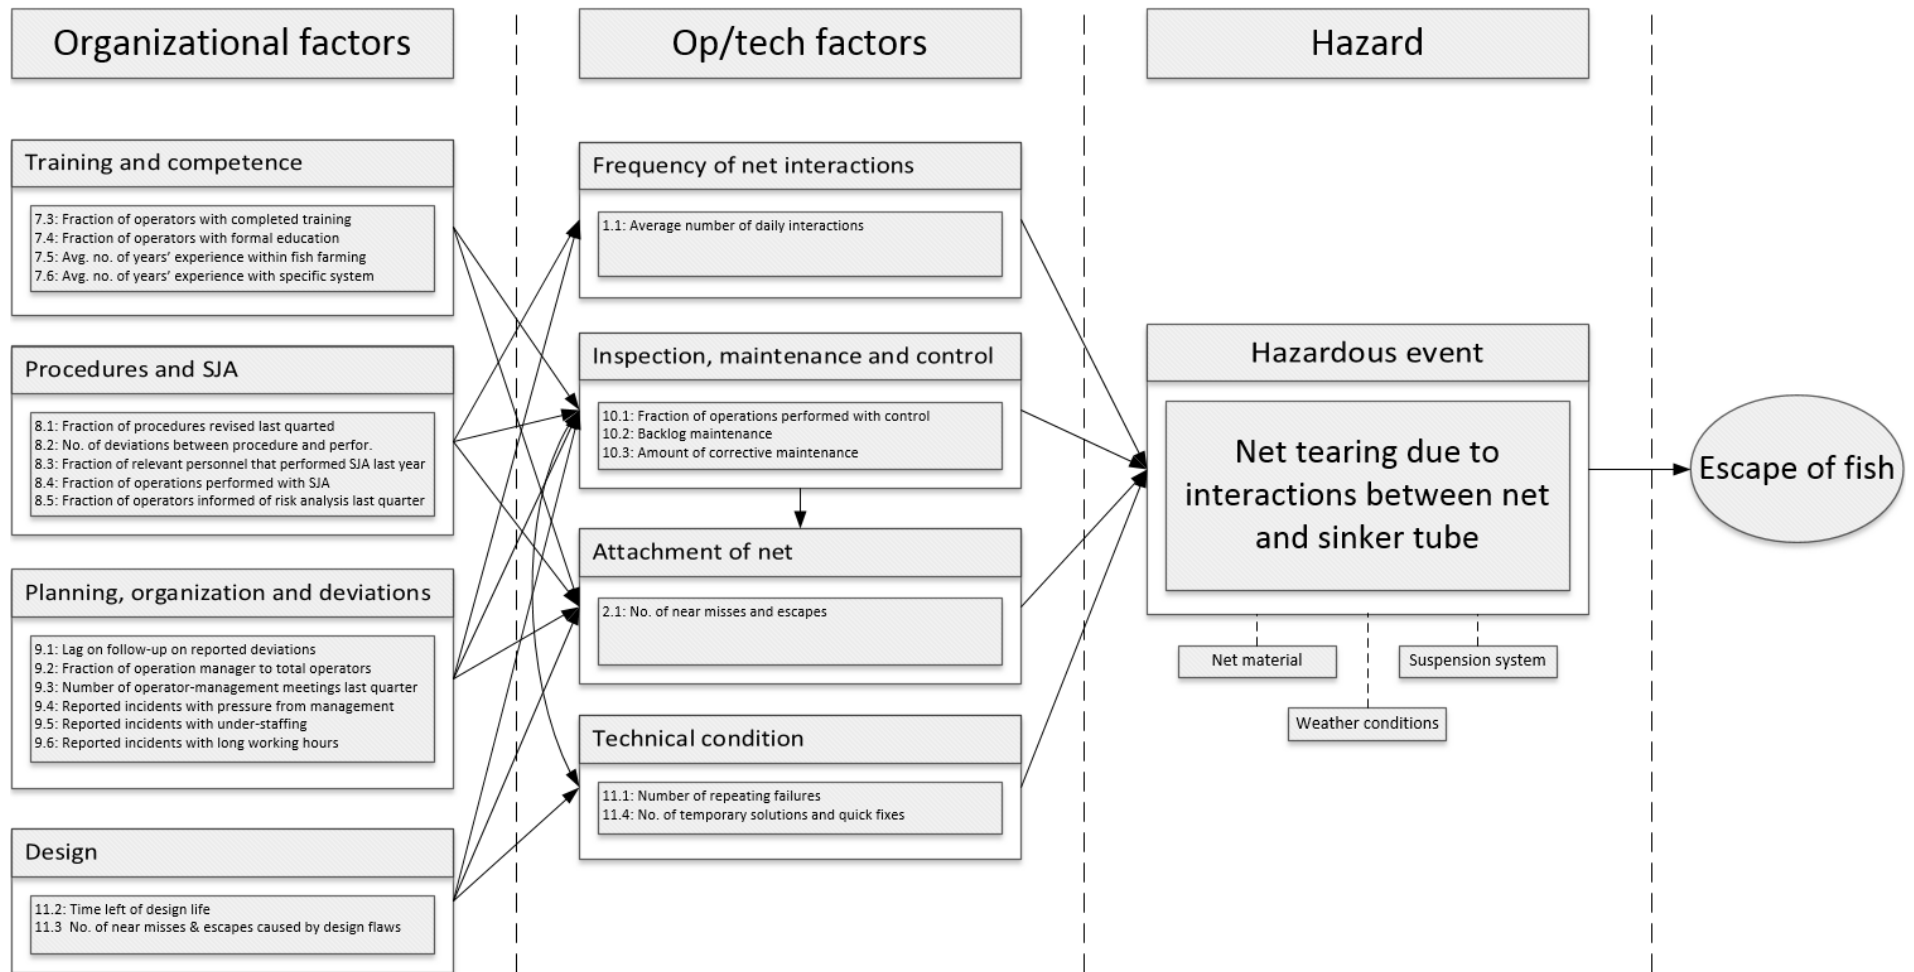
Organizational factors

Op/tech factors

Hazard

Training and competence

7.3: Fraction of operators with completed training
7.4: Fraction of operators with formal education
7.5: Avg. no. of years' experience within fish farming
7.6: Avg. no. of years' experience with specific system

Procedures and SJA

8.1: Fraction of procedures revised last quarted
8.2: No. of deviations between procedure and perfor.
8.3: Fraction of relevant personnel that performed SJA last year
8.4: Fraction of operations performed with SJA
8.5: Fraction of operators informed of risk analysis last quarter

Planning, organization and deviations

9.1: Lag on follow-up on reported deviations
9.2: Fraction of operation manager to total operators
9.3: Number of operator-management meetings last quarter
9.4: Reported incidents with pressure from management
9.5: Reported incidents with under-staffing
9.6: Reported incidents with long working hours

Design

11.2: Time left of design life
11.3 No. of near misses & escapes caused by design flaws

Frequency of net interactions

1.1: Average number of daily interactions

Inspection, maintenance and control

10.1: Fraction of operations performed with control
10.2: Backlog maintenance
10.3: Amount of corrective maintenance

Attachment of net

2.1: No. of near misses and escapes

Technical condition

11.1: Number of repeating failures
11.4: No. of temporary solutions and quick fixes

Hazardous event

Net tearing due to interactions between net and sinker tube

Net material

Suspension system

Weather conditions

Escape of fish